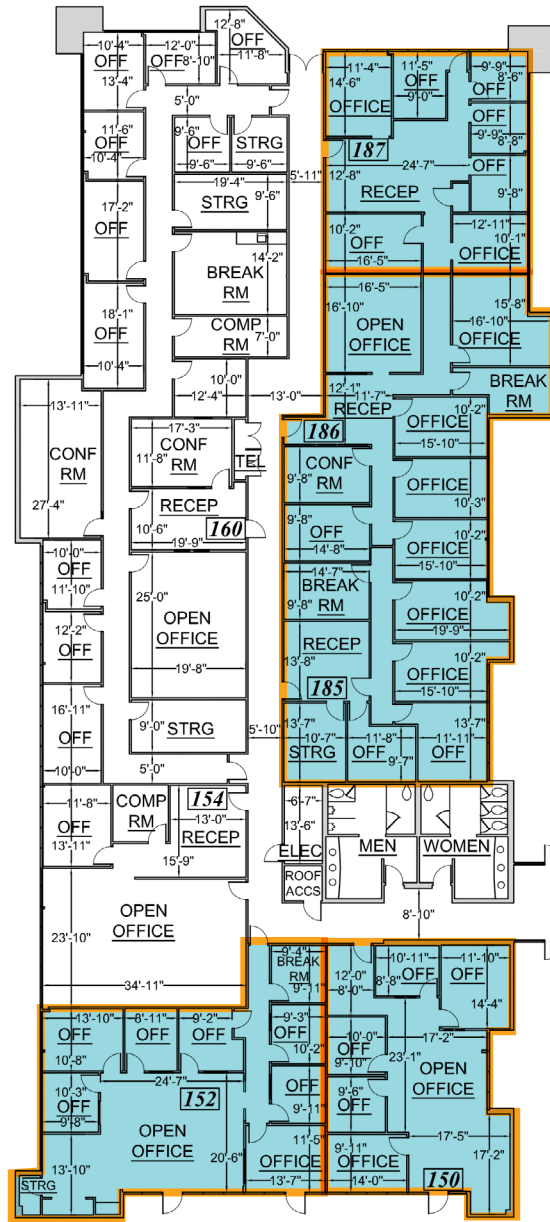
12'-8"
OFF
11'-8"
10'-4"
OFF
13'-4"
12'-0"
OFF
8'-10"
5'-0"
11'-6"
OFF
10'-4"
9'-6"
OFF
9'-6"
STRG
9'-6"
19'-4"
STRG
9'-6"
5'-11"
17'-2"
OFF
14'-2"
BREAK
RM
18'-1"
OFF
10'-4"
COMP
RM
7'-0"
10'-0"
12'-4"
13'-0"
11'-4"
14'-6"
OFFICE
11'-5"
OFF
9'-0"
9'-9"
8'-6"
OFF
9'-9"
8'-8"
187
24'-7"
OFF
12'-8"
RECEP
9'-8"
10'-2"
OFF
16'-5"
12'-11"
10'-1"
OFFICE
16'-5"
16'-10"
OPEN
OFFICE
15'-8"
16'-10"
OFFICE
BREAK
RM
12'-1"
11'-7"
RECEP
10'-2"
OFFICE
15'-10"
13'-11"
CONF
RM
27'-4"
17'-3"
CONF
RM
11'-8"
TEL
RECEP
10'-6"
19'-9"
160
186
CONF
RM
9'-8"
OFFICE
10'-3"
9'-8"
OFF
14'-8"
10'-2"
OFFICE
15'-10"
10'-0"
11'-10"
OFF
12'-2"
OFF
25'-0"
OPEN
OFFICE
19'-8"
14'-7"
BREAK
9'-8"
RM
10'-2"
OFFICE
19'-9"
RECEP
13'-8"
10'-2"
OFFICE
15'-10"
185
16'-11"
OFF
10'-0"
9'-0"
STRG
5'-10"
13'-7"
STRG
10'-7"
11'-8"
OFF
9'-7"
11'-11"
OFF
13'-7"
5'-0"
11'-8"
OFF
13'-11"
COMP
RM
154
13'-0"
RECEP
15'-9"
6'-7"
13'-6"
ELEC
MEN
WOMEN
ROOF
ACCS
8'-10"
23'-10"
OPEN
OFFICE
34'-11"
9'-4"
BREAK
RM
9'-11"
12'-0"
8'-0"
10'-11"
8'-8"
OFF
11'-10"
OFF
14'-4"
13'-10"
OFF
10'-8"
8'-11"
OFF
9'-2"
OFF
9'-3"
OFF
10'-2"
24'-7"
10'-0"
OFF
9'-10"
17'-2"
23'-1"
OPEN
OFFICE
10'-3"
OFF
9'-8"
152
OFF
9'-11"
9'-6"
OFF
OPEN
OFFICE
13'-10"
20'-6"
11'-5"
OFFICE
13'-7"
9'-11"
OFFICE
14'-0"
17'-5"
17'-2"
150
STRG